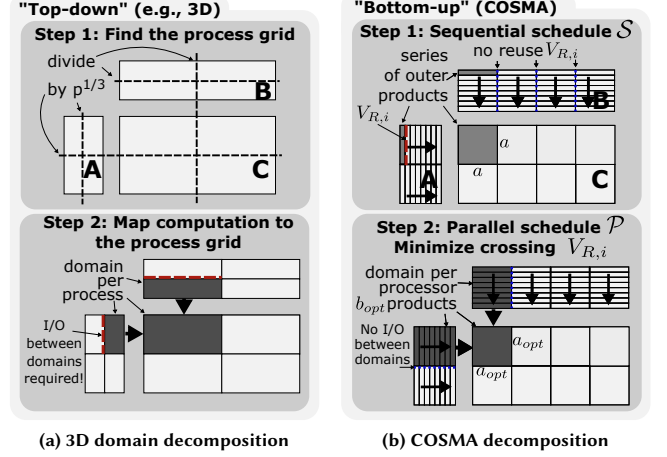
"Top-down" (e.g., 3D)

Step 1: Find the process grid

divide by $p^{1/3}$

B

A

C

Step 2: Map computation to the process grid

domain per process

I/O between domains required!

"Bottom-up" (COSMA)

Step 1: Sequential schedule $\mathcal{S}$

series of outer products

no reuse $V_{R,i}$

$V_{R,i}$

B

A

$a$

$a$

C

Step 2: Parallel schedule $\mathcal{P}$ Minimize crossing $V_{R,i}$

domain per processor

$b_{opt}$ products

No I/O between domains

$a_{opt}$

$a_{opt}$

(a) 3D domain decomposition

(b) COSMA decomposition